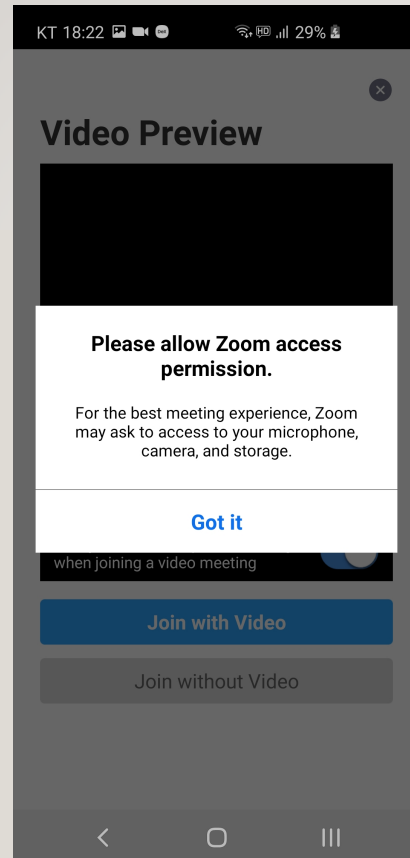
KT 18:22 HD 29%

Video Preview

Please allow Zoom access permission.

For the best meeting experience, Zoom may ask to access to your microphone, camera, and storage.

Got it

when joining a video meeting

Join with Video

Join without Video